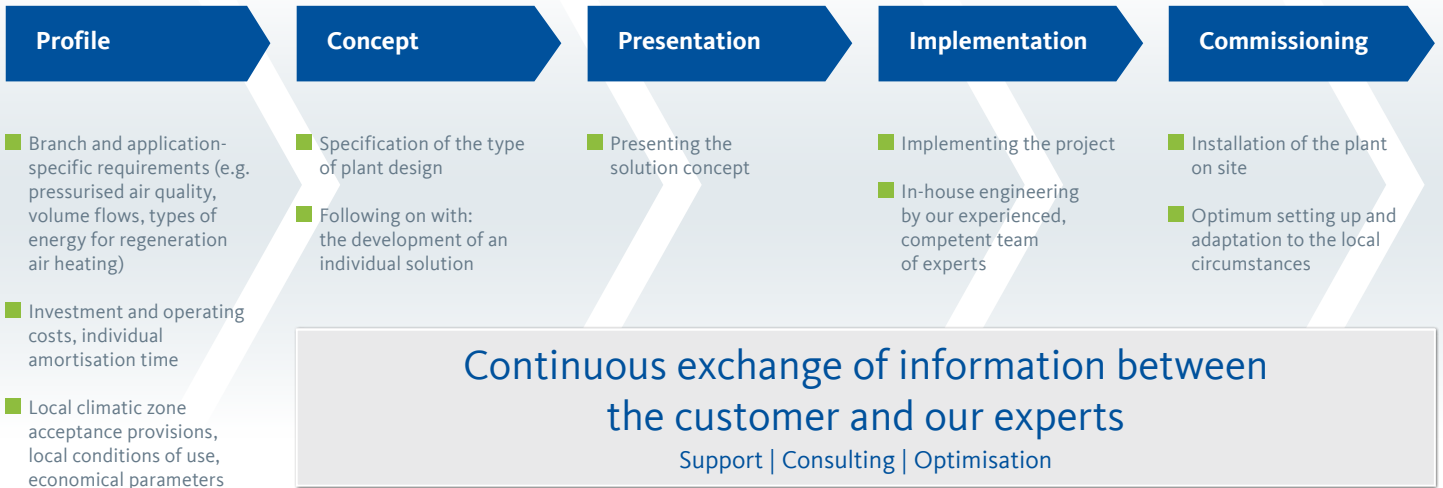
Profile

Branch and application-specific requirements (e.g. pressurised air quality, volume flows, types of energy for regeneration air heating)

Investment and operating costs, individual amortisation time

Local climatic zone acceptance provisions, local conditions of use, economical parameters

Concept

Specification of the type of plant design

Following on with: the development of an individual solution

Presentation

Presenting the solution concept

Implementation

Implementing the project

In-house engineering by our experienced, competent team of experts

Commissioning

Installation of the plant on site

Optimum setting up and adaptation to the local circumstances

Continuous exchange of information between the customer and our experts

Support | Consulting | Optimisation